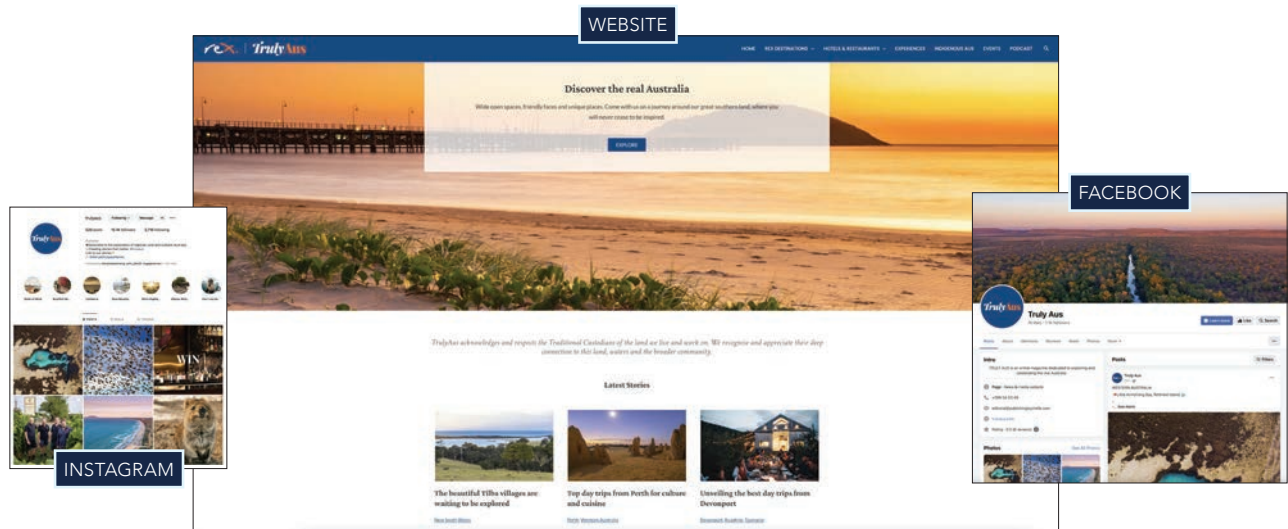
WEBSITE

rex | Truly Aus

HOME REX DESTINATIONS HOTELS & RESTAURANTS EXPERIENCES INDIGENOUS AUS EVENTS PODCAST

Discover the real Australia

Wide open spaces, friendly faces and unique places. Come with us on a journey around our great southern land, where you will never cease to be inspired.

EXPLORE

TrulyAus acknowledges and respects the Traditional Custodians of the land we live and work on. We recognise and appreciate their deep connection to this land, waters and the broader community.

Latest Stories

The beautiful Tilba villages are waiting to be explored

New South Wales

Top day trips from Perth for culture and cuisine

Perth Western Australia

Unveiling the best day trips from Devonport

Devonport Tasmania

INSTAGRAM

Truly Aus

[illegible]

FACEBOOK

Truly Aus

Intro

Posts

Photos

See All Photos